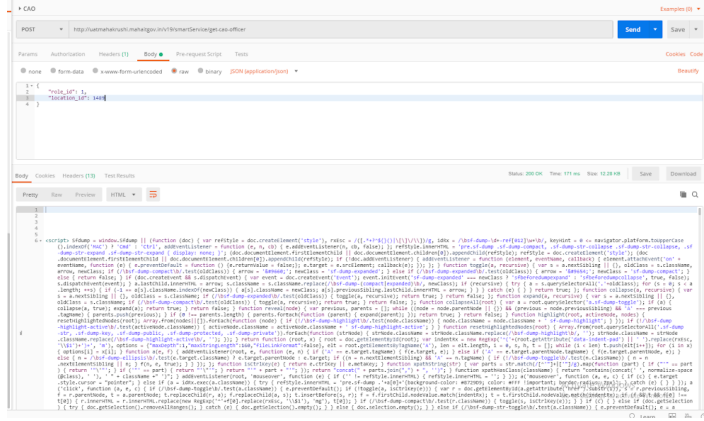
▸ CAO

Examples (0) ▾

POST ▾ http://uatmahatrushi.mahaitgov.in/v1/SmartService/get.cao.officer

Send ▾ Save ▾

Params Authorization Headers (1) Body ● Pre-request Script Tests

Cookies Code

○ none ○ form-data ○ x-www-form-urlencoded ● raw ○ binary JSON (application/json) ▾

Beautify

1 {
2 "role_id": 1,
3 "location_id": 1408
4 }

Body Cookies Headers (13) Test Results

Status: 200 OK Time: 171 ms Size: 12.29 KB

Save Download

Pretty Raw Preview HTML ▾

1
2
3
4
5
6 <script> Sf-dump = window.Sf-dump || (function (doc) { var refStyle = doc.createElement('style'), rxEsc = /([.*+?^${}()|\[\]\/\\])/g, idxRx = /\bsf-dump-\d+-ref[012]\w+\b/, keyHint = 0 <= navigator.platform.toUpperCase().indexOf('MAC') ? 'Cmd' : 'Ctrl', addEventListener = function (e, n, cb) { e.addEventListener(n, cb, false); }; refStyle.innerHTML = 'pre.sf-dump .sf-dump-compact, .sf-dump-str-collapse .sf-dump-str-collapse, .sf-dump-str-expand .sf-dump-str-expand { display: none; }'; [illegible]